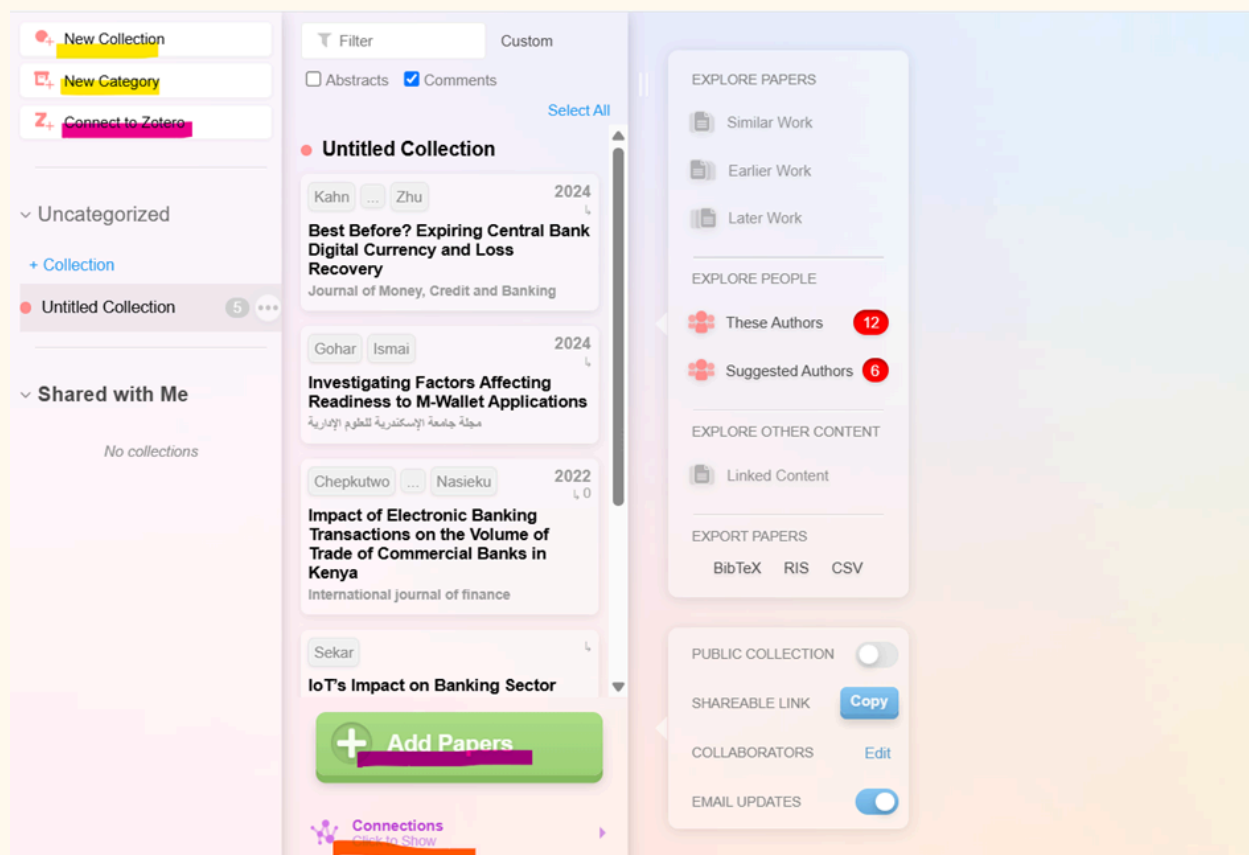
New Collection
New Category
Connect to Zotero

Uncategorized

+ Collection

Untitled Collection 5

Shared with Me

No collections

Filter
Custom

Abstracts
Comments

Select All

Untitled Collection

Kahn ... Zhu
2024
Best Before? Expiring Central Bank Digital Currency and Loss Recovery
Journal of Money, Credit and Banking

Gohar Ismai
2024
Investigating Factors Affecting Readiness to M-Wallet Applications
مجلة جامعة الإسكندرية للعلوم الإدارية

Chepkutwo ... Nasieku
2022
0
Impact of Electronic Banking Transactions on the Volume of Trade of Commercial Banks in Kenya
International journal of finance

Sekar
IoT's Impact on Banking Sector

Add Papers

Connections
Click to Show

EXPLORE PAPERS
Similar Work
Earlier Work
Later Work

EXPLORE PEOPLE
These Authors 12
Suggested Authors 6

EXPLORE OTHER CONTENT
Linked Content

EXPORT PAPERS
BibTeX RIS CSV

PUBLIC COLLECTION
SHAREABLE LINK Copy
COLLABORATORS Edit
EMAIL UPDATES